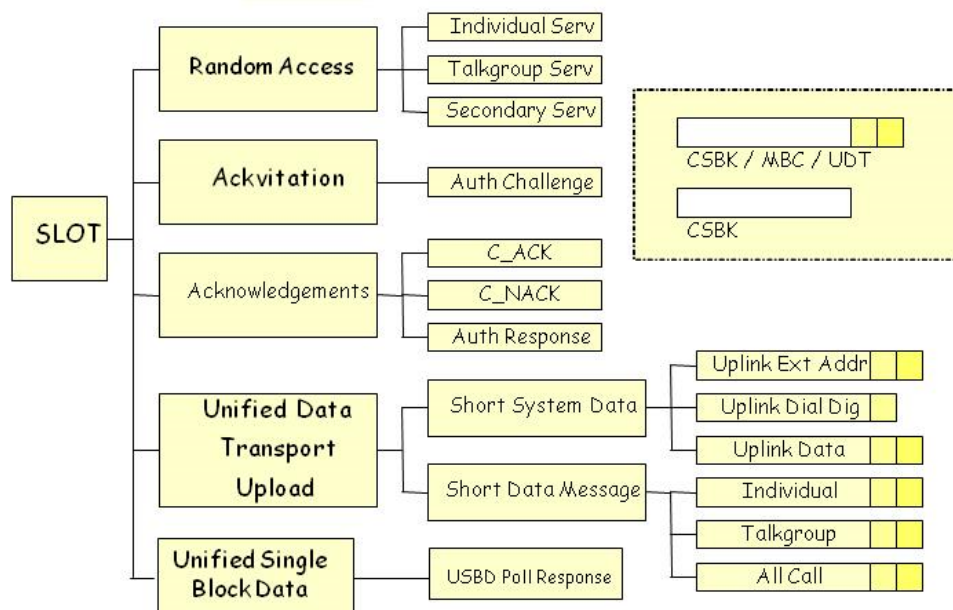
SLOT

Random Access

Individual Serv

Talkgroup Serv

Secondary Serv

Ackvitation

Auth Challenge

Acknowledgements

C_ACK

C_NACK

Auth Response

Unified Data Transport Upload

Short System Data

Uplink Ext Addr

Uplink Dial Dig

Uplink Data

Short Data Message

Individual

Talkgroup

All Call

Unified Single Block Data

USBD Poll Response

CSBK / MBC / UDT

CSBK